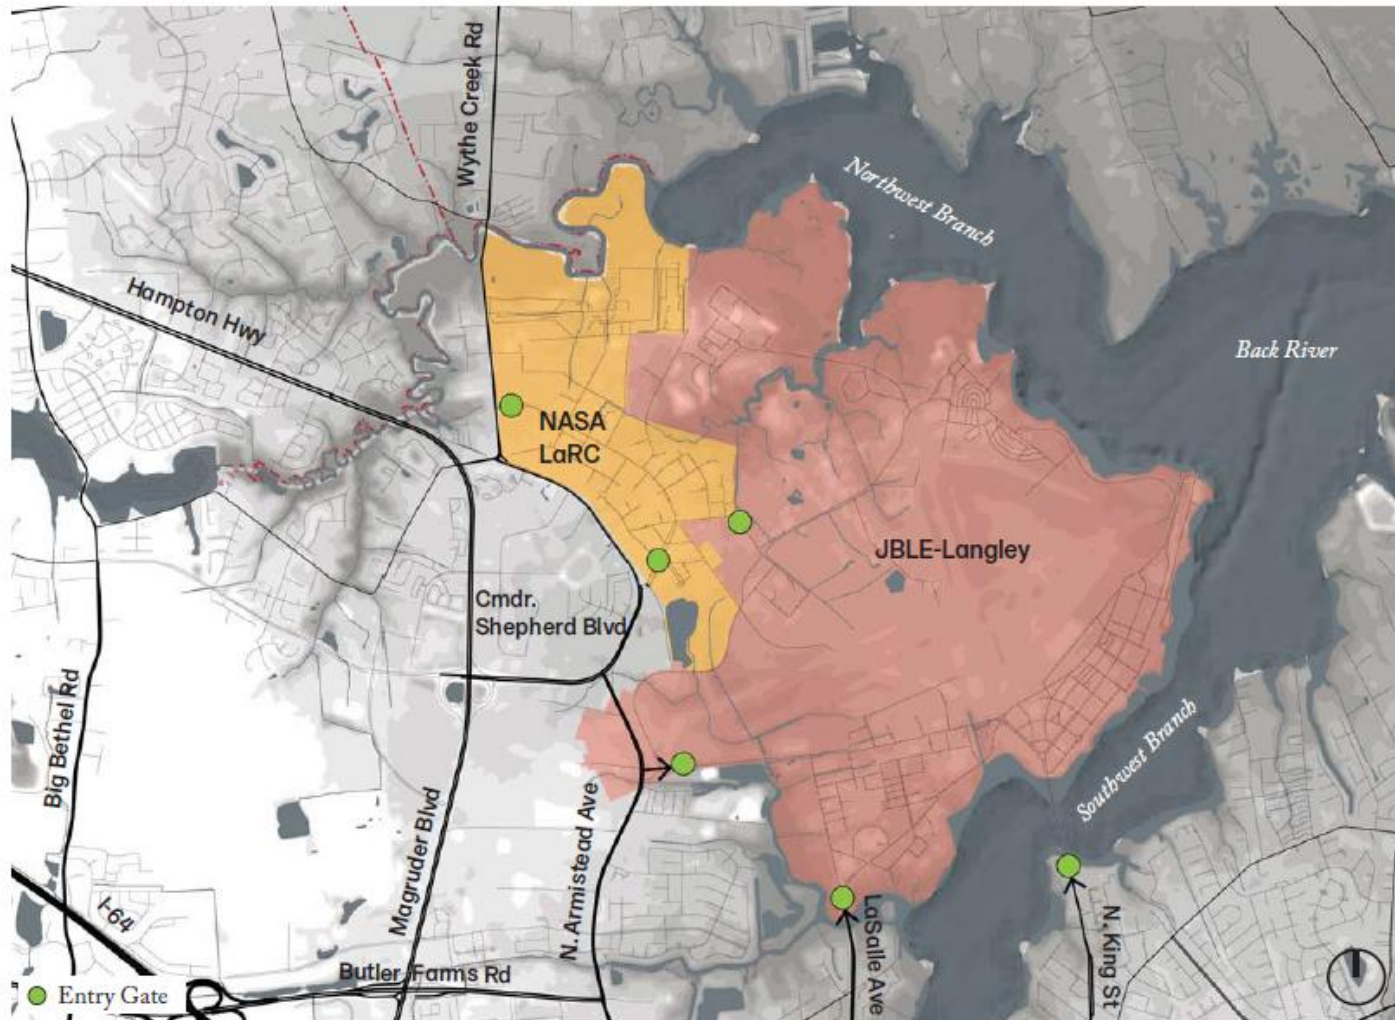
Wythe Creek Rd

Northwest Branch

Hampton Hwy

Back River

NASA LaRC

JBLE-Langley

Cmdr. Shepherd Blvd

Big Bethel Rd

Magruder Blvd

N. Armistead Ave

Southwest Branch

I-64

Butler Farms Rd

LaSalle Ave

N. King St

Entry Gate